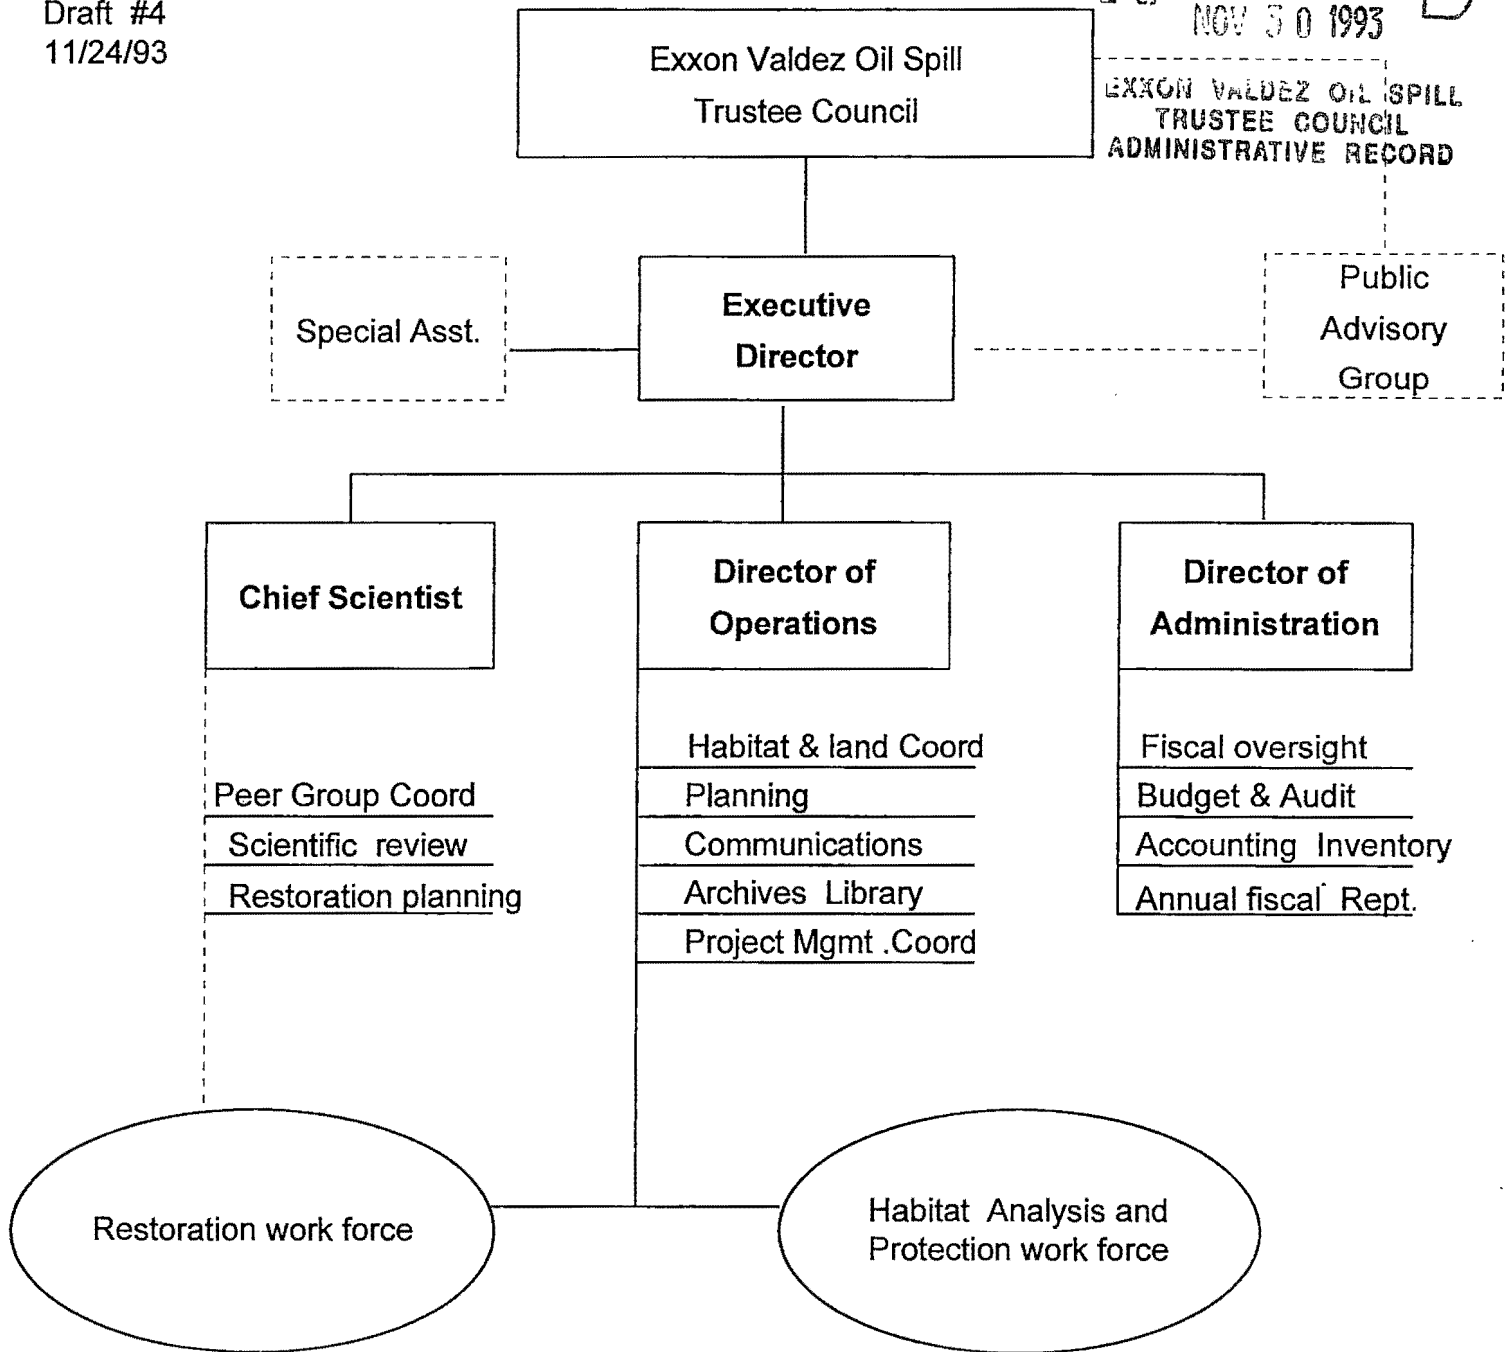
Draft #4
11/24/93

NOV 30 1993

Exxon Valdez Oil Spill
Trustee Council

EXXON VALDEZ OIL SPILL
TRUSTEE COUNCIL
ADMINISTRATIVE RECORD

Special Asst.

Executive Director

Public Advisory Group

Chief Scientist

Director of Operations

Director of Administration

Peer Group Coord
Scientific review
Restoration planning

Habitat & land Coord
Planning
Communications
Archives Library
Project Mgmt .Coord

Fiscal oversight
Budget & Audit
Accounting Inventory
Annual fiscal Rept.

Restoration work force

Habitat Analysis and Protection work force